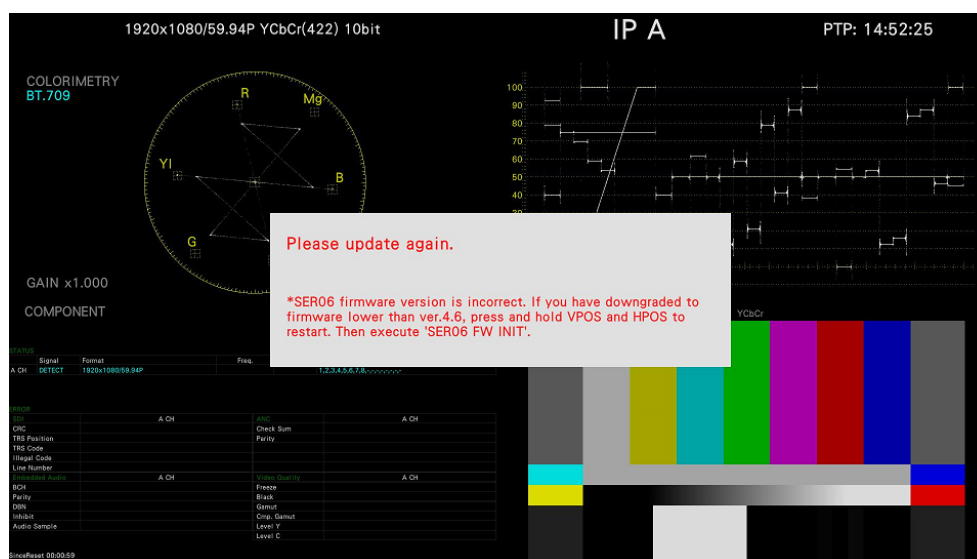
1920x1080/59.94P YCbCr(422) 10bit

IP A

PTP: 14:52:25

COLORIMETRY
BT.709

R

Mg

YI

B

G

GAIN x1.000

COMPONENT

100
90
80
70
60
50
40
30

Please update again.

*SER06 firmware version is incorrect. If you have downgraded to firmware lower than ver.4.6, press and hold VPOS and HPOS to restart. Then execute 'SER06 FW INIT'.

YCbCr

STATUS

| | Signal | Format | Freq. | |
|---|---|---|---|---|
| A CH | DETECT | 1920x1080/59.94P | | 1,2,3,4,5,6,7,8 |

ERROR

| SDI | A CH | ANC | A CH |
|---|---|---|---|
| CRC | | Check Sum | |
| TRS Position | | Parity | |
| TRS Code | | | |
| Illegal Code | | | |
| Line Number | | | |
| Embedded Audio | A CH | Video Quality | A CH |
| BCH | | Freeze | |
| Parity | | Black | |
| DBN | | Gamut | |
| Inhibit | | Cmp. Gamut | |
| Audio Sample | | Level Y | |
| | | Level C | |

SinceReset 00:00:59